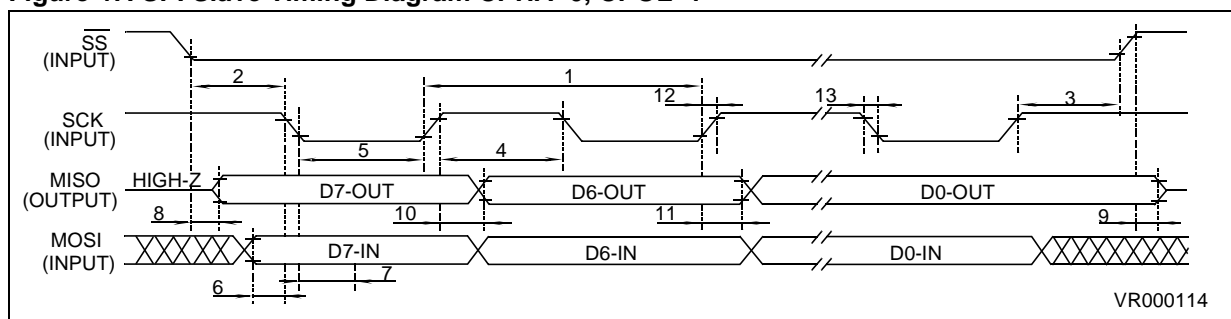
Figure 47. SPI Slave Timing Diagram CPHA=0, CPOL=1

$\overline{SS}$
(INPUT)

2

1

12

13

3

SCK
(INPUT)

5

4

MISO
(OUTPUT)

HIGH-Z

D7-OUT

D6-OUT

D0-OUT

8

10

11

9

MOSI
(INPUT)

D7-IN

D6-IN

D0-IN

7

6

VR000114